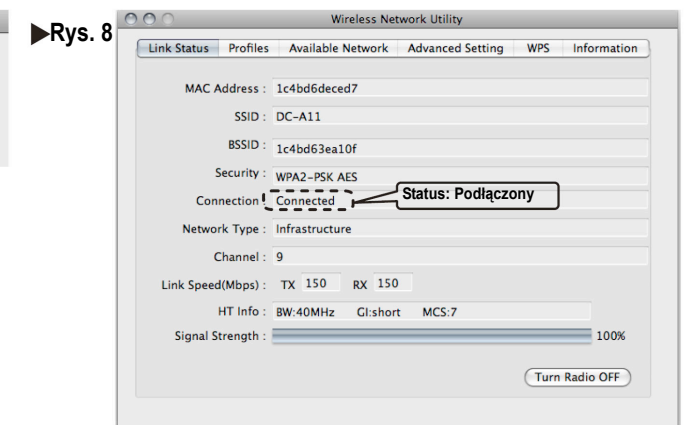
►Rys. 8

Wireless Network Utility

Link Status | Profiles | Available Network | Advanced Setting | WPS | Information

MAC Address : 1c4bd6deced7

SSID : DC-A11

BSSID : 1c4bd63ea10f

Security : WPA2-PSK AES

Connection : Connected

Status: Podłączony

Network Type : Infrastructure

Channel : 9

Link Speed(Mbps) : TX 150 RX 150

HT Info : BW:40MHz GI:short MCS:7

Signal Strength : 100%

Turn Radio OFF